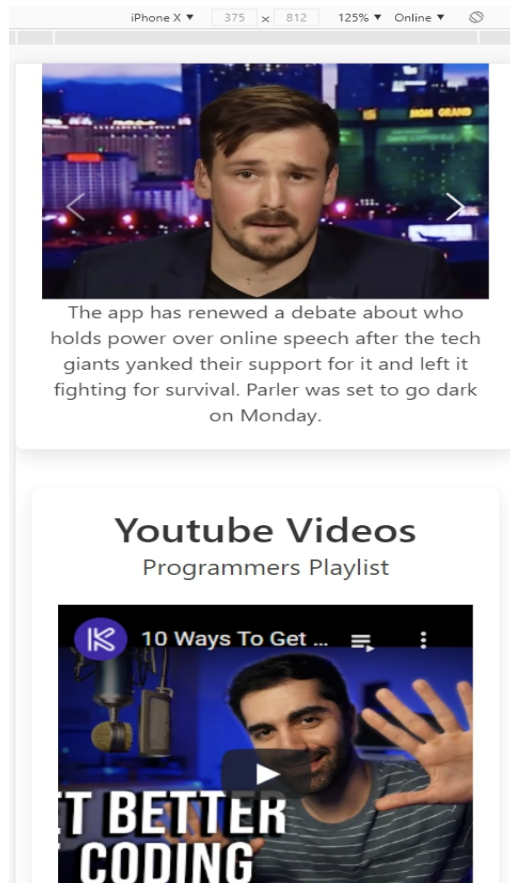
iPhone X ▼ 375 × 812 125% ▼ Online ▼

MGM GRAND

The app has renewed a debate about who holds power over online speech after the tech giants yanked their support for it and left it fighting for survival. Parler was set to go dark on Monday.

Youtube Videos

Programmers Playlist

10 Ways To Get ...

T BETTER CODING